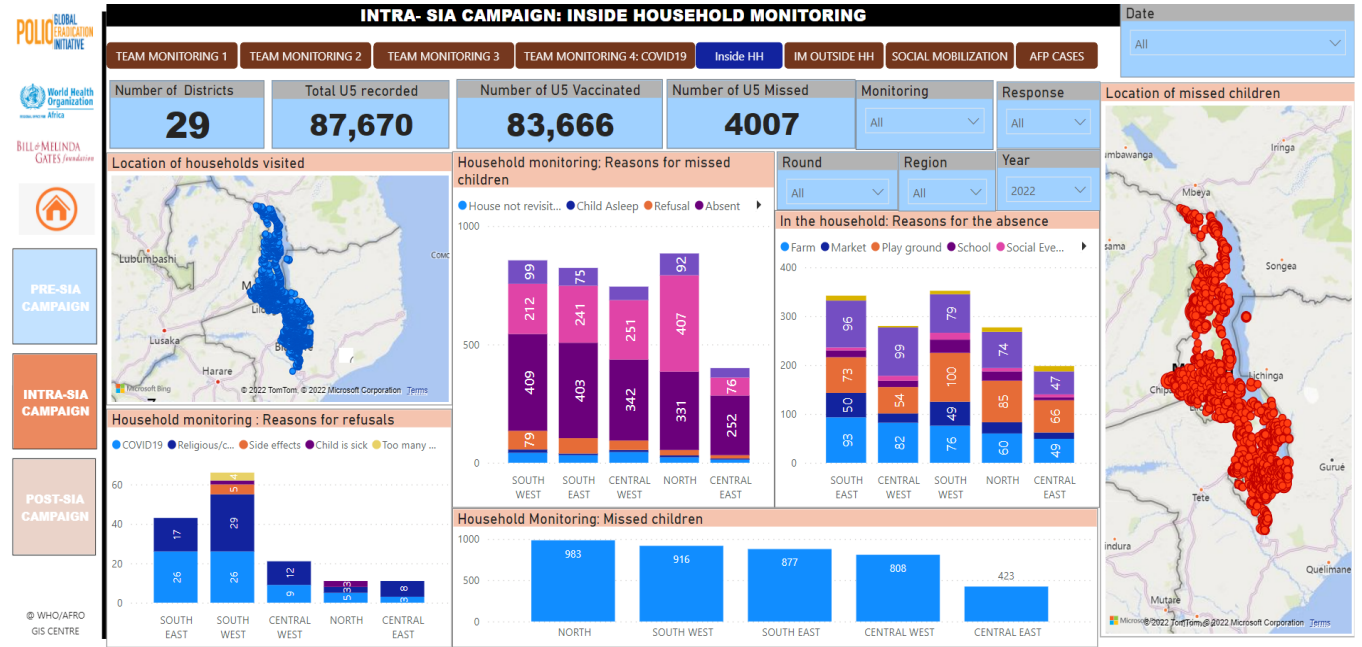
POLIO GLOBAL ERADICATION INITIATIVE

World Health Organization Africa

BILL&MELINDA GATES foundation

PRE-SIA CAMPAIGN

INTRA-SIA CAMPAIGN

POST-SIA CAMPAIGN

© WHO/AFRO GIS CENTRE

INTRA- SIA CAMPAIGN: INSIDE HOUSEHOLD MONITORING

TEAM MONITORING 1 | TEAM MONITORING 2 | TEAM MONITORING 3 | TEAM MONITORING 4: COVID19 | Inside HH | IM OUTSIDE HH | SOCIAL MOBILIZATION | AFP CASES

Date
All

Number of Districts
29

Total U5 recorded
87,670

Number of U5 Vaccinated
83,666

Number of U5 Missed
4007

Monitoring
All

Response
All

Location of missed children

Location of households visited

Lubumbashi
Lusaka
Harare
Lilo
Como
© 2022 TomTom, © 2022 Microsoft Corporation Terms
Microsoft Bing

Household monitoring: Reasons for missed children
House not revisit... Child Asleep Refusal Absent

1000
500
0

| | SOUTH WEST | SOUTH EAST | CENTRAL WEST | NORTH | CENTRAL EAST |
|---|---|---|---|---|---|
| | 99 | 75 | | 92 | |
| | 212 | 241 | 251 | 407 | 76 |
| | 409 | 403 | 342 | 331 | 252 |
| | 79 | | | | |

Round
All

Region
All

Year
2022

In the household: Reasons for the absence
Farm Market Play ground School Social Eve...

400
300
200
100
0

| | SOUTH EAST | CENTRAL WEST | SOUTH WEST | NORTH | CENTRAL EAST |
|---|---|---|---|---|---|
| | 96 | 99 | 79 | 74 | 47 |
| | 73 | 54 | 100 | 85 | 66 |
| | 50 | | 49 | | |
| | 93 | 82 | 76 | 60 | 49 |

Household monitoring : Reasons for refusals
COVID19 Religious/c... Side effects Child is sick Too many ...

60
40
20
0

| | SOUTH EAST | SOUTH WEST | CENTRAL WEST | NORTH | CENTRAL EAST |
|---|---|---|---|---|---|
| | | 4 | | | |
| | | 5 | | | |
| | 17 | 29 | 12 | | 8 |
| | 26 | 26 | 9 | 5 3 3 | 3 |

Household Monitoring: Missed children

1000
500
0

| NORTH | SOUTH WEST | SOUTH EAST | CENTRAL WEST | CENTRAL EAST |
|---|---|---|---|---|
| 983 | 916 | 877 | 808 | 423 |

Mbeya
Iringa
Sumbawanga
Songea
Lichinga
Chipata
Gurue
Tete
Chimoio
Quelimane
Mutare
Chindura
© 2022 TomTom, © 2022 Microsoft Corporation Terms